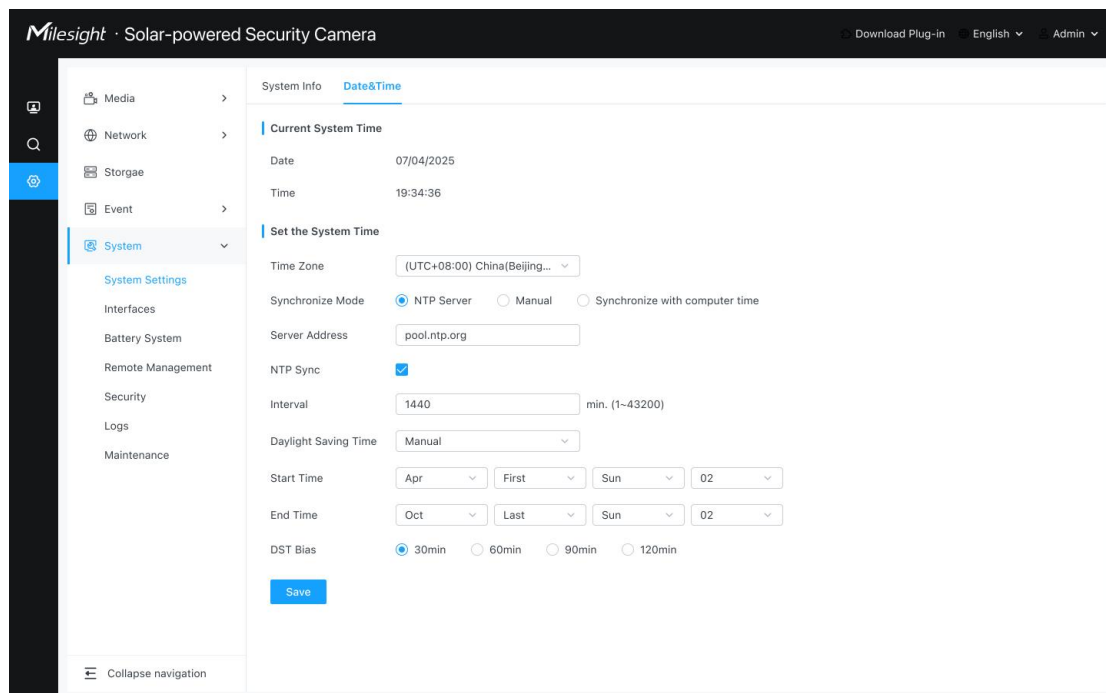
Milesight · Solar-powered Security Camera

Download Plug-in English Admin

Media
Network
Storgae
Event
System
System Settings
Interfaces
Battery System
Remote Management
Security
Logs
Maintenance

Collapse navigation

System Info Date&Time

Current System Time

Date 07/04/2025

Time 19:34:36

Set the System Time

Time Zone (UTC+08:00) China(Beijing...

Synchronize Mode NTP Server Manual Synchronize with computer time

Server Address pool.ntp.org

NTP Sync

Interval 1440 min. (1~43200)

Daylight Saving Time Manual

Start Time Apr First Sun 02

End Time Oct Last Sun 02

DST Bias 30min 60min 90min 120min

Save